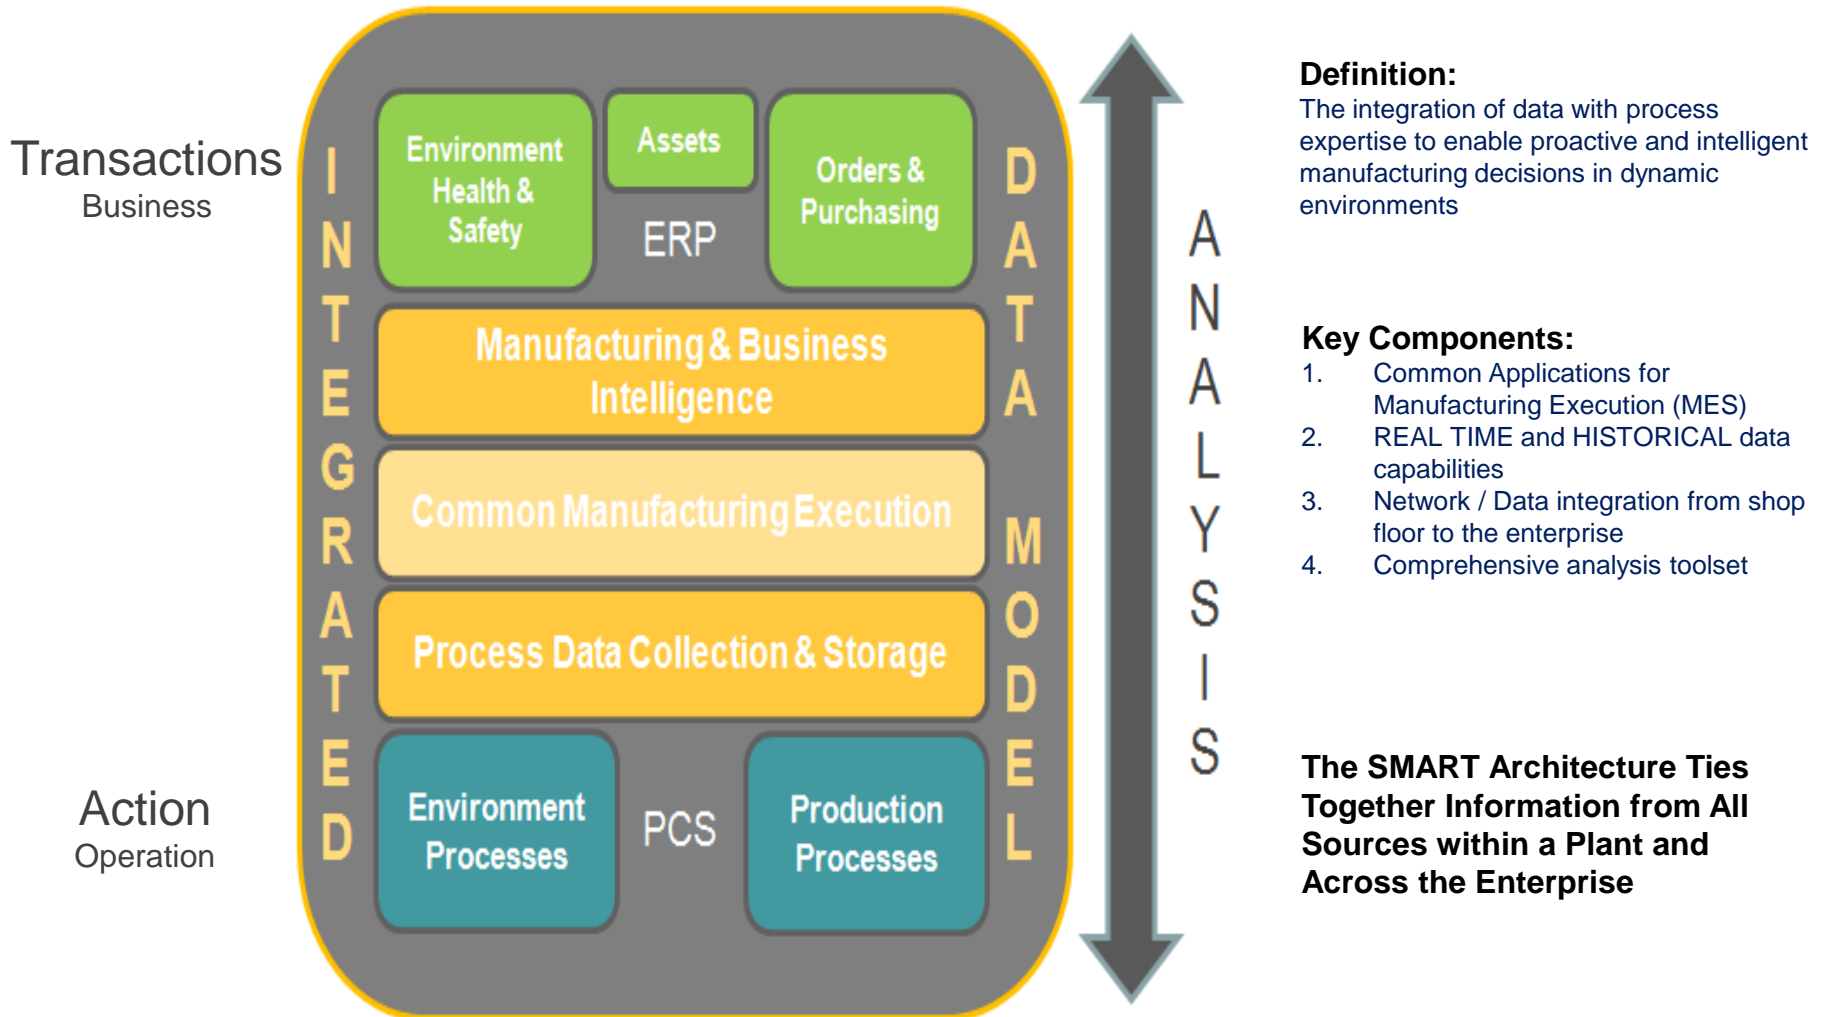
Transactions
Business

Action
Operation

INTEGRATED

Environment Health & Safety

Assets

ERP

Orders & Purchasing

Manufacturing & Business Intelligence

Common Manufacturing Execution

Process Data Collection & Storage

Environment Processes

PCS

Production Processes

DATA MODEL

ANALYSIS

Definition:
The integration of data with process expertise to enable proactive and intelligent manufacturing decisions in dynamic environments

Key Components:
1. Common Applications for Manufacturing Execution (MES)
2. REAL TIME and HISTORICAL data capabilities
3. Network / Data integration from shop floor to the enterprise
4. Comprehensive analysis toolset

The SMART Architecture Ties Together Information from All Sources within a Plant and Across the Enterprise